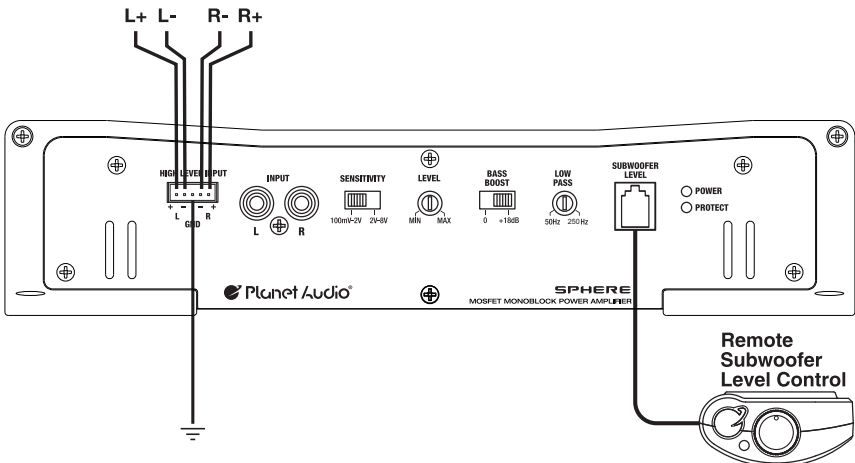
L+ L- R- R+

HIGH LEVEL INPUT
+ - - +
L GND R

INPUT
L R

SENSITIVITY
100mV~2V 2V~8V

LEVEL
MIN MAX

BASS BOOST
0 +18dB

LOW PASS
50Hz 250Hz

SUBWOOFER LEVEL

POWER
PROTECT

Planet Audio®

SPHERE
MOSFET MONOBLOCK POWER AMPLIFIER

Remote Subwoofer Level Control